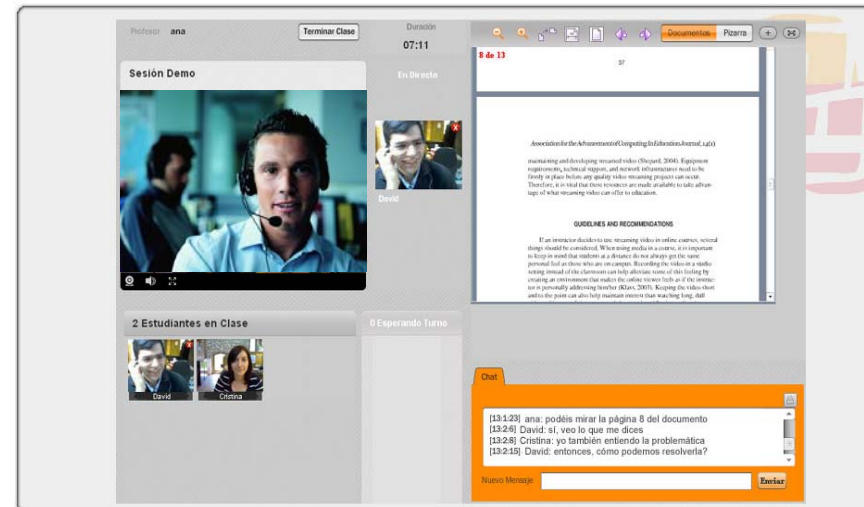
Profesor ana

Terminar Clase

Duración
07:11

Sesión Demo

En Directo

David

2 Estudiantes en Clase

David
Cristina

0 Esperando Turno

Documentos
Pizarra

8 de 13

37

Association for the Advancement of Computing In Education Journal, 14(1)

maintaining and developing streamed video (Shegard, 2004). Equipment requirements, technical support, and network infrastructures need to be firmly in place before any quality video streaming projects can occur. Therefore, it is vital that these resources are made available to take advantage of what streaming video can offer to education.

GUIDELINES AND RECOMMENDATIONS

If an instructor decides to use streaming video in online courses, several things should be considered. When using media in a course, it is important to keep in mind that students at a distance do not always get the same personal feel as those who are on campus. Recording the video in a studio setting instead of the classroom can help alleviate some of this feeling by creating an environment that makes the online viewer feels as if the instructor is personally addressing him/her (Klass, 2003). Keeping the video short and to the point can also help maintain interest than watching long, dull

Chat

[13:1:23] ana: podéis mirar la página 8 del documento
[13:2:6] David: sí, veo lo que me dices
[13:2:8] Cristina: yo también entiendo la problemática
[13:2:15] David: entonces, cómo podemos resolverla?

Nuevo Mensaje

Enviar